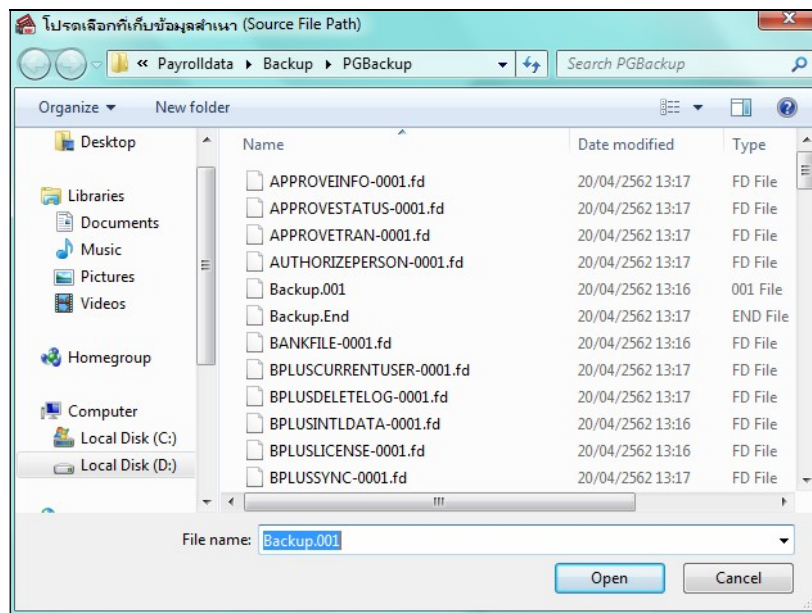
โปรดเลือกที่เก็บข้อมูลสำเนา (Source File Path)

« Payrolldata ▸ Backup ▸ PGBackup

Search PGBackup

Organize ▾ New folder

Desktop

Libraries
Documents
Music
Pictures
Videos

Homegroup

Computer
Local Disk (C:)
Local Disk (D:)

| Name | Date modified | Type |
|---|---|---|
| APPROVEINFO-0001.fd | 20/04/2562 13:17 | FD File |
| APPROVESTATUS-0001.fd | 20/04/2562 13:17 | FD File |
| APPROVETRAN-0001.fd | 20/04/2562 13:17 | FD File |
| AUTHORIZEPERSON-0001.fd | 20/04/2562 13:17 | FD File |
| Backup.001 | 20/04/2562 13:16 | 001 File |
| Backup.End | 20/04/2562 13:17 | END File |
| BANKFILE-0001.fd | 20/04/2562 13:16 | FD File |
| BPLUSCURRENTUSER-0001.fd | 20/04/2562 13:16 | FD File |
| BPLUSDELETELOG-0001.fd | 20/04/2562 13:17 | FD File |
| BPLUSINTLDATA-0001.fd | 20/04/2562 13:16 | FD File |
| BPLUSLICENSE-0001.fd | 20/04/2562 13:16 | FD File |
| BPLUSSYNC-0001.fd | 20/04/2562 13:17 | FD File |

File name: Backup.001

Open Cancel